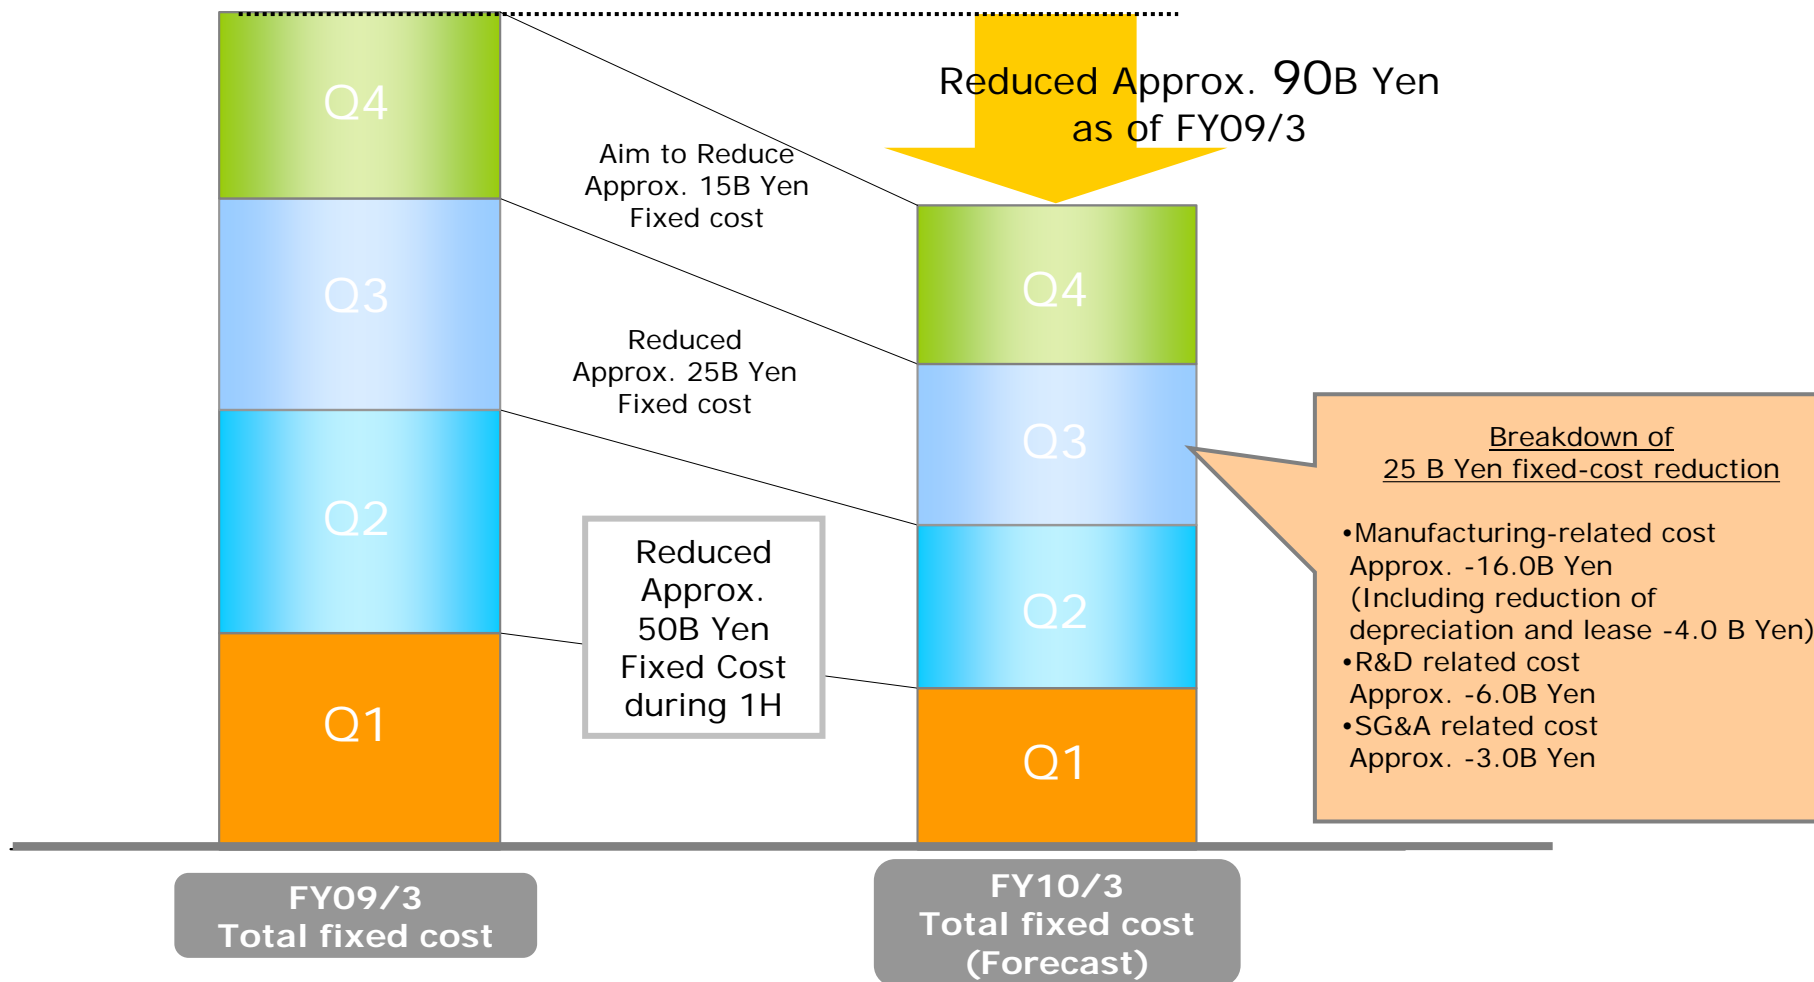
Q4

Q3

Q2

Q1

Aim to Reduce Approx. 15B Yen Fixed cost

Reduced Approx. 25B Yen Fixed cost

Reduced Approx. 50B Yen Fixed Cost during 1H

Reduced Approx. 90B Yen as of FY09/3

Q4

Q3

Q2

Q1

Breakdown of 25 B Yen fixed-cost reduction

•Manufacturing-related cost Approx. -16.0B Yen (Including reduction of depreciation and lease -4.0 B Yen)
•R&D related cost Approx. -6.0B Yen
•SG&A related cost Approx. -3.0B Yen

FY09/3
Total fixed cost

FY10/3
Total fixed cost
(Forecast)